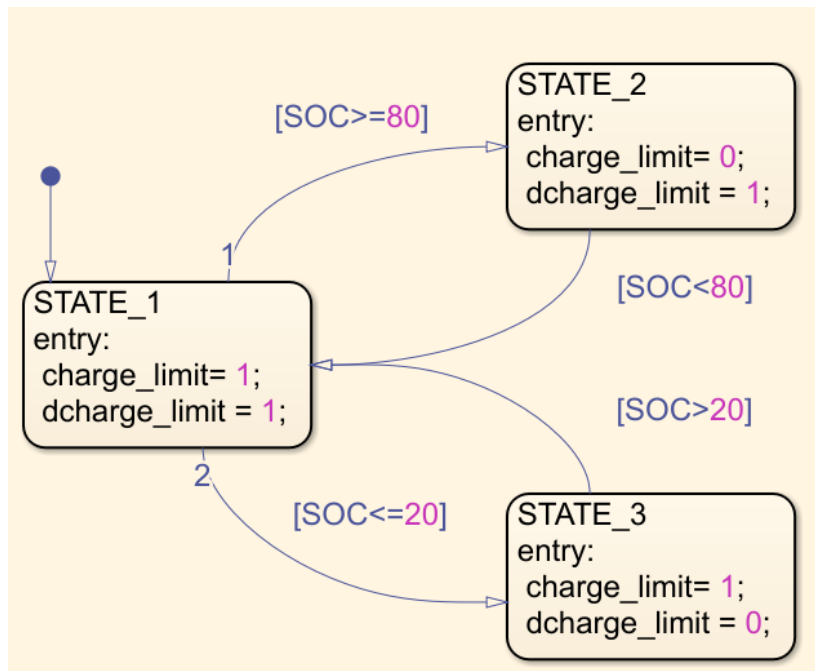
[SOC>=80]

STATE_2
entry:
charge_limit= 0;
dcharge_limit = 1;

1

[SOC<80]

STATE_1
entry:
charge_limit= 1;
dcharge_limit = 1;

[SOC>20]

2

[SOC<=20]

STATE_3
entry:
charge_limit= 1;
dcharge_limit = 0;